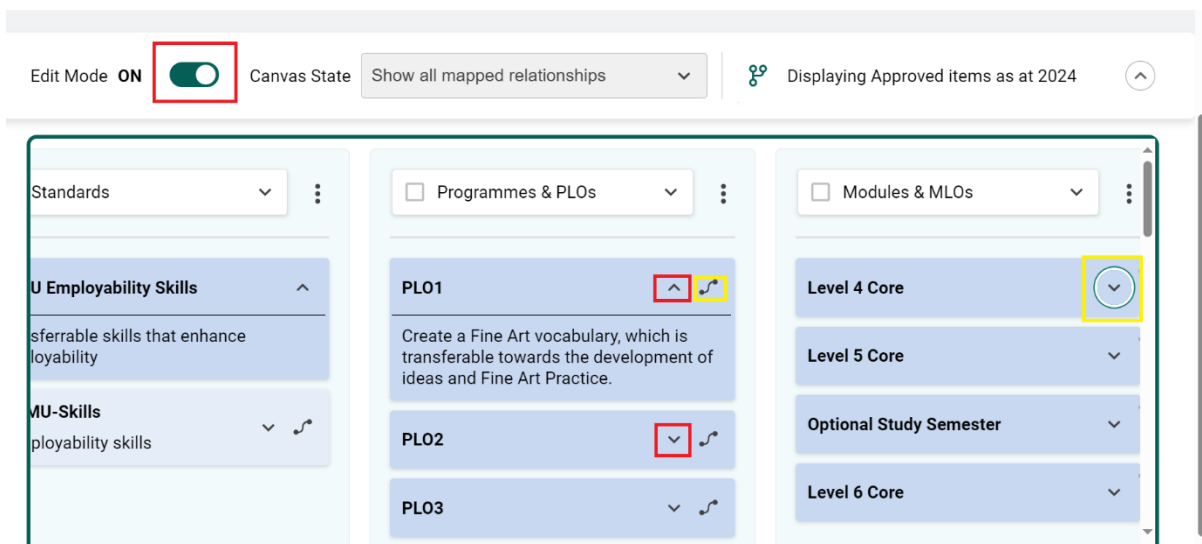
Edit Mode ON Canvas State Show all mapped relationships Displaying Approved items as at 2024

Standards

U Employability Skills

sferrable skills that enhance loyability

MU-Skills

ployability skills

Programmes & PLOs

PLO1

Create a Fine Art vocabulary, which is transferable towards the development of ideas and Fine Art Practice.

PLO2

PLO3

Modules & MLOs

Level 4 Core

Level 5 Core

Optional Study Semester

Level 6 Core